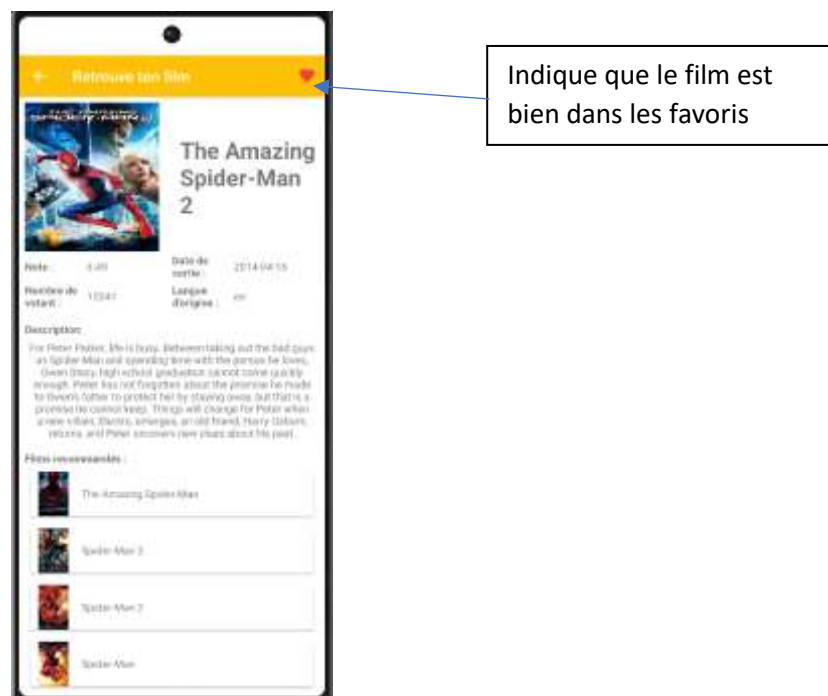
Retrouve ton film

The Amazing Spider-Man 2

Note : 6.49

Date de sortie : 2014-04-16

Nombre de votant : 10341

Langue d'origine : en

Description:

For Peter Parker, life is busy. Between taking out the bad guys as Spider-Man and spending time with the person he loves, Gwen Stacy, high school graduation cannot come quickly enough. Peter has not forgotten about the promise he made to Gwen's father to protect her by staying away, but that is a promise he cannot keep. Things will change for Peter when a new villain, Electro, emerges, an old friend, Harry Osborn, returns, and Peter uncovers new clues about his past.

Films recommandés :

The Amazing Spider-Man

Spider-Man 3

Spider-Man 2

Spider-Man

Indique que le film est bien dans les favoris